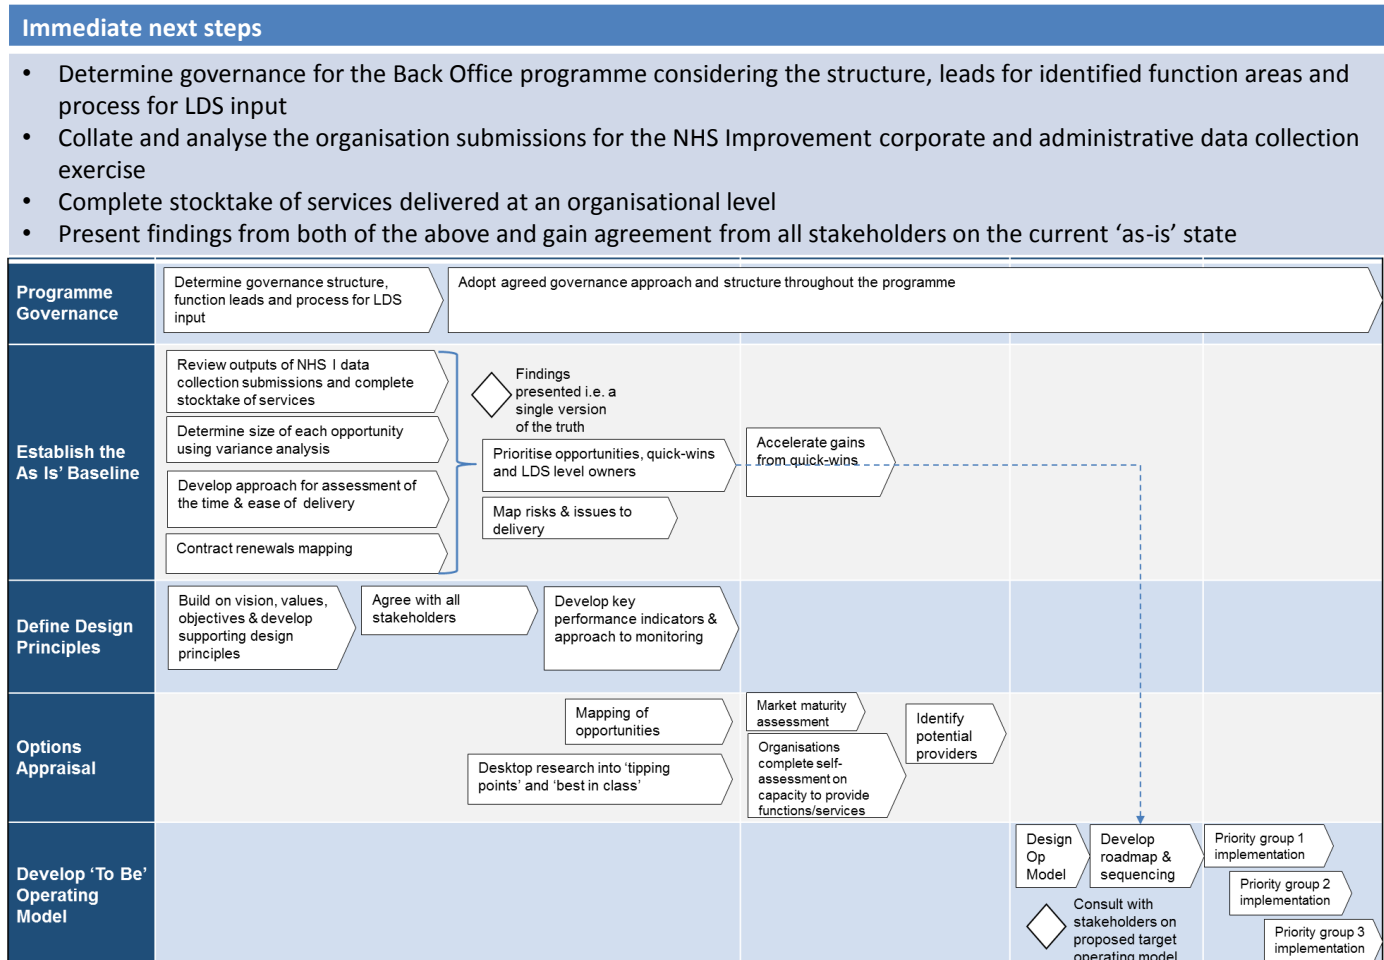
Immediate next steps

• Determine governance for the Back Office programme considering the structure, leads for identified function areas and process for LDS input
• Collate and analyse the organisation submissions for the NHS Improvement corporate and administrative data collection exercise
• Complete stocktake of services delivered at an organisational level
• Present findings from both of the above and gain agreement from all stakeholders on the current 'as-is' state

Programme Governance

Determine governance structure, function leads and process for LDS input

Adopt agreed governance approach and structure throughout the programme

Establish the As Is' Baseline

Review outputs of NHS I data collection submissions and complete stocktake of services

Determine size of each opportunity using variance analysis

Develop approach for assessment of the time & ease of delivery

Contract renewals mapping

Findings presented i.e. a single version of the truth

Prioritise opportunities, quick-wins and LDS level owners

Map risks & issues to delivery

Accelerate gains from quick-wins

Define Design Principles

Build on vision, values, objectives & develop supporting design principles

Agree with all stakeholders

Develop key performance indicators & approach to monitoring

Options Appraisal

Mapping of opportunities

Desktop research into 'tipping points' and 'best in class'

Market maturity assessment

Organisations complete self-assessment on capacity to provide functions/services

Identify potential providers

Develop 'To Be' Operating Model

Design Op Model

Develop roadmap & sequencing

Priority group 1 implementation

Priority group 2 implementation

Priority group 3 implementation

Consult with stakeholders on proposed target operating model